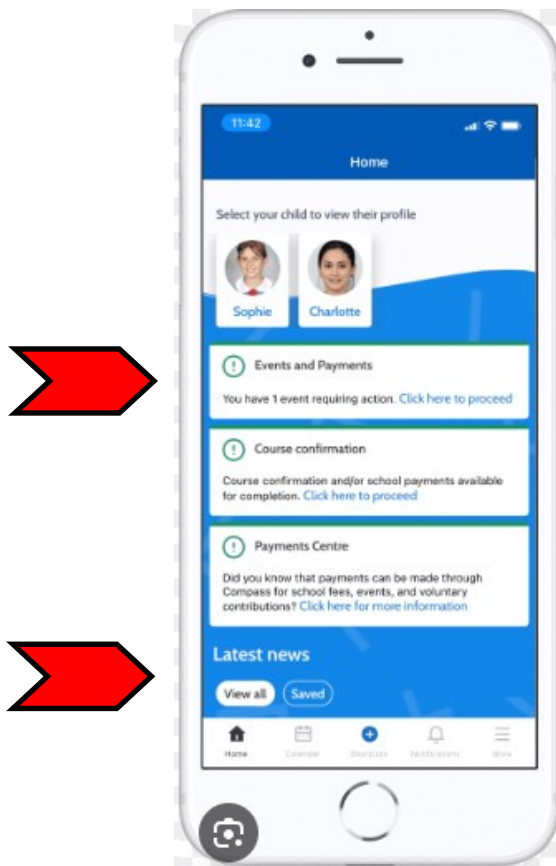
11:42

Home

Select your child to view their profile

Sophie

Charlotte

Events and Payments

You have 1 event requiring action. Click here to proceed

Course confirmation

Course confirmation and/or school payments available for completion. Click here to proceed

Payments Centre

Did you know that payments can be made through Compass for school fees, events, and voluntary contributions? Click here for more information

Latest news

View all

Saved

Home

Calendar

Shortcuts

Notifications

More